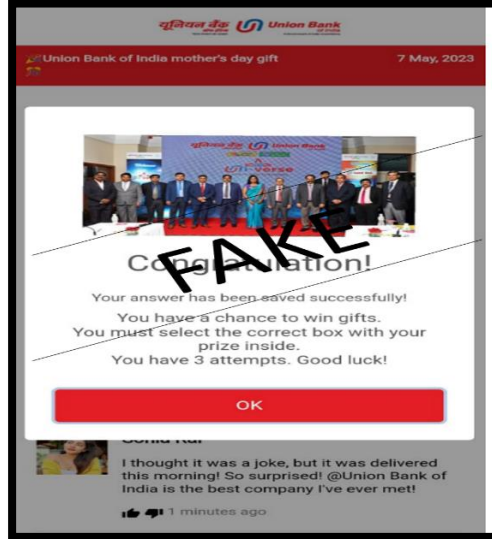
यूनियन बैंक Union Bank of India

Union Bank of India mother's day gift 7 May, 2023

यूनियन बैंक Union Bank

verse

FAKE

Congratulation!

Your answer has been saved successfully!

You have a chance to win gifts. You must select the correct box with your prize inside. You have 3 attempts. Good luck!

OK

Sonia Rai

I thought it was a joke, but it was delivered this morning! So surprised! @Union Bank of India is the best company I've ever met!

1 minutes ago